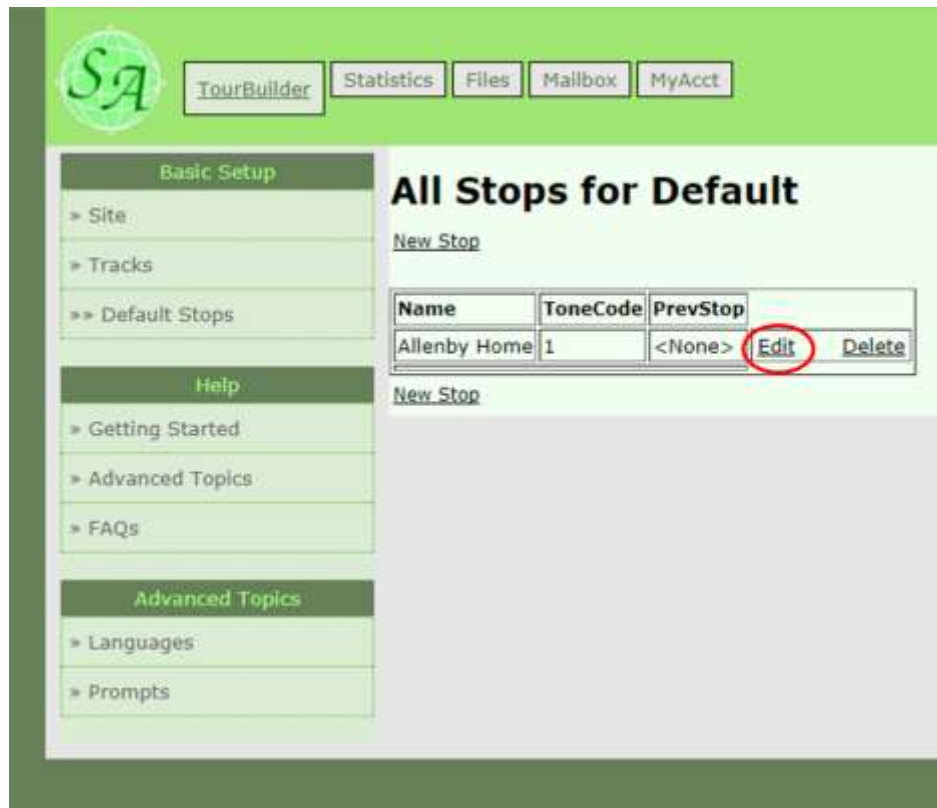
SA

TourBuilder | Statistics | Files | Mailbox | MyAcct

Basic Setup

» Site

» Tracks

»» Default Stops

Help

» Getting Started

» Advanced Topics

» FAQs

Advanced Topics

» Languages

» Prompts

All Stops for Default

New Stop

| Name | ToneCode | PrevStop | | |
|---|---|---|---|---|
| Allenby Home | 1 | <None> | Edit | Delete |

New Stop